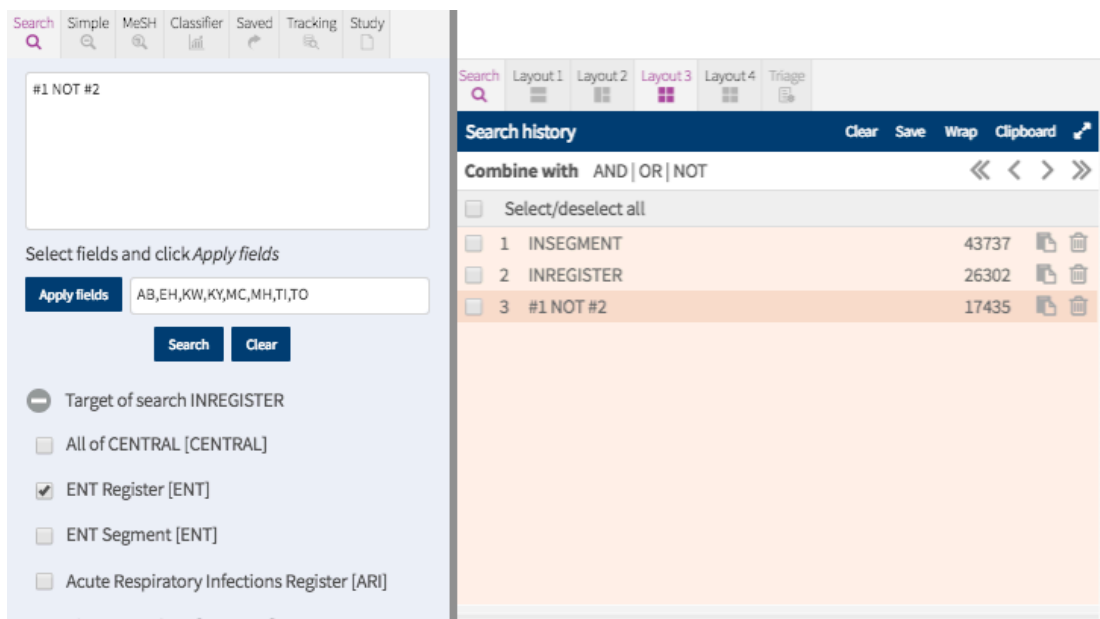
Search Simple MeSH Classifier Saved Tracking Study

#1 NOT #2

Select fields and click *Apply fields*

Apply fields AB,EH,KW,KY,MC,MH,TI,TO

Search Clear

Target of search INREGISTER

All of CENTRAL [CENTRAL]

ENT Register [ENT]

ENT Segment [ENT]

Acute Respiratory Infections Register [ARI]

Search Layout 1 Layout 2 Layout 3 Layout 4 Triage

Search history Clear Save Wrap Clipboard

Combine with AND | OR | NOT

Select/deselect all

| | | |
|---|---|---|
| 1 | INSEGMENT | 43737 |
| 2 | INREGISTER | 26302 |
| 3 | #1 NOT #2 | 17435 |